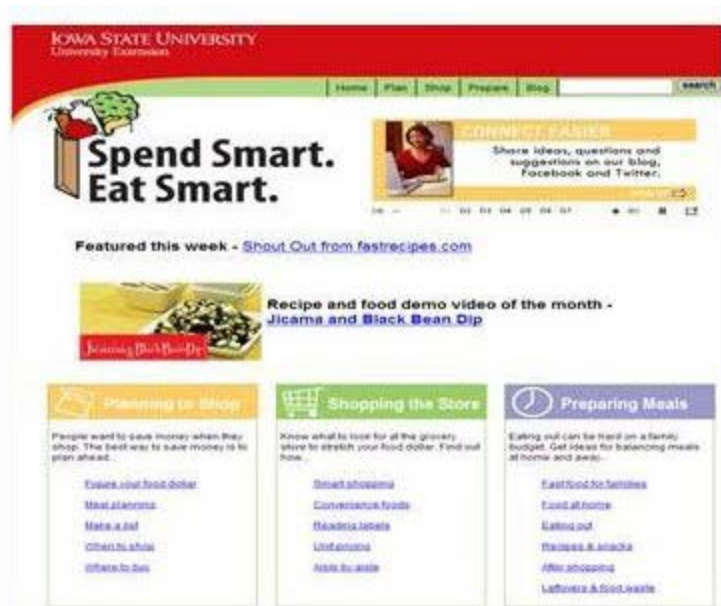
IOWA STATE UNIVERSITY
University Extension

Home | Plan | Shop | Prepare | Blog | search

Spend Smart. Eat Smart.

CONNECT EASIER

Share ideas, questions and suggestions on our blog, Facebook and Twitter.

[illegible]

Featured this week - Shout Out from fastrecipes.com

Jicama and Black Bean Dip

Recipe and food demo video of the month - Jicama and Black Bean Dip

Planning to Shop

People want to save money when they shop. The best way to save money is to plan ahead.

Figure your food dollar

Meal planning

Make a list

When to shop

Where to buy

Shopping the Store

Know what to look for all the grocery store to stretch your food dollar. Find out how.

Smart shopping

Convenience foods

Reading labels

Unit pricing

Aisle by aisle

Preparing Meals

Eating out can be hard on a family budget. Get ideas for balancing meals at home and away.

Fast food for families

Food at home

Eating out

Recipes & snacks

After shopping

Leftovers & food waste